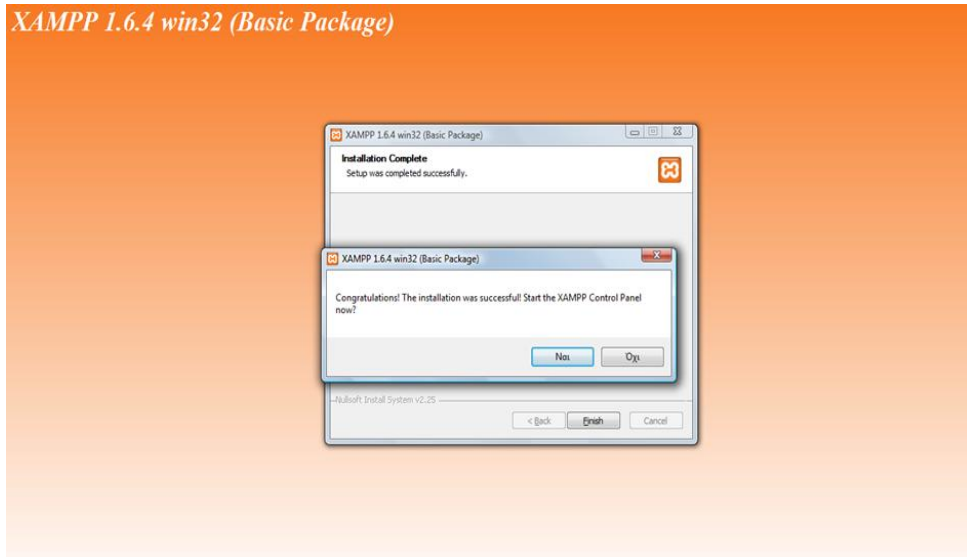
XAMPP 1.6.4 win32 (Basic Package)

XAMPP 1.6.4 win32 (Basic Package)

Installation Complete
Setup was completed successfully.

XAMPP 1.6.4 win32 (Basic Package)

Congratulations! The installation was successful! Start the XAMPP Control Panel now?

Ναι
Όχι

Nullsoft Install System v2.25

< Back
Finish
Cancel